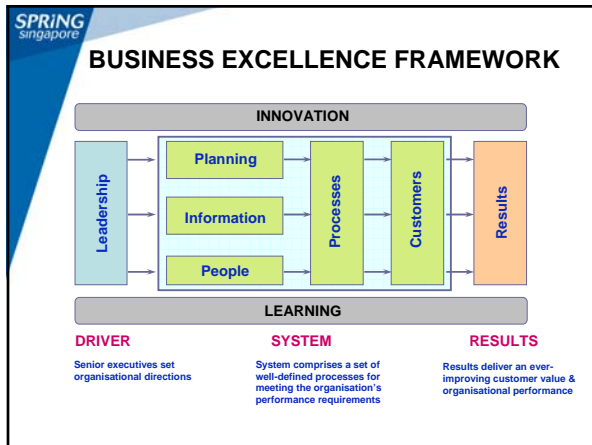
SPRiNG singapore

BUSINESS EXCELLENCE FRAMEWORK

INNOVATION

Leadership

Planning

Information

People

Processes

Customers

Results

LEARNING

DRIVER

Senior executives set organisational directions

SYSTEM

System comprises a set of well-defined processes for meeting the organisation's performance requirements

RESULTS

Results deliver an ever-improving customer value & organisational performance